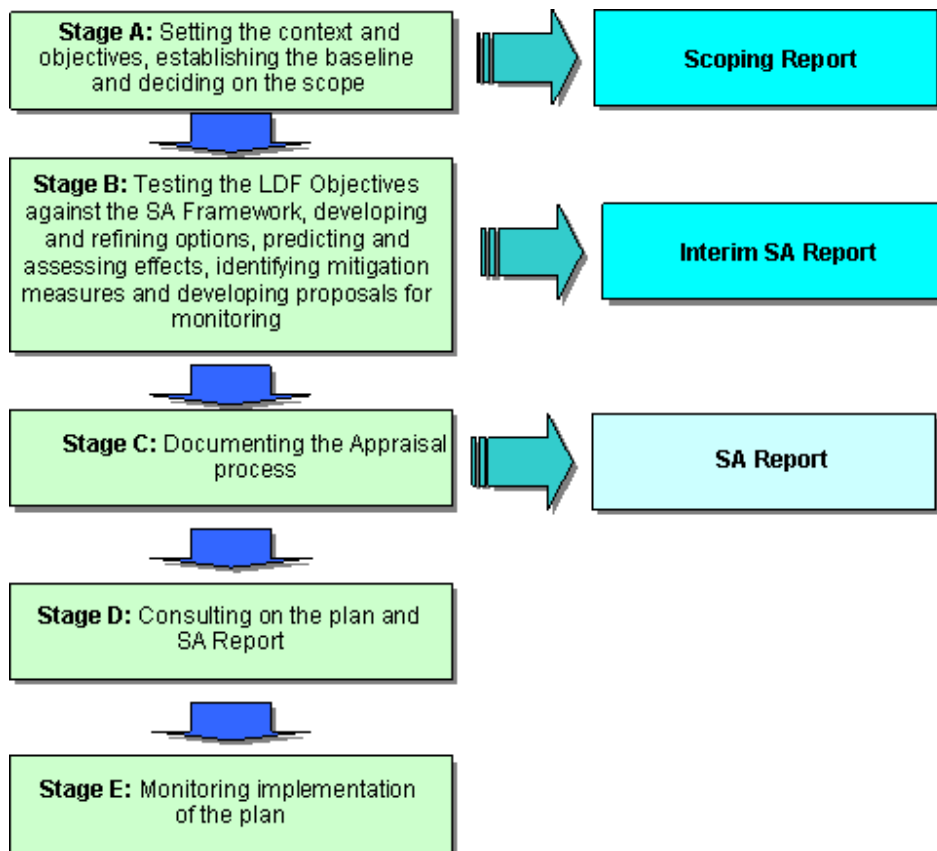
**Stage A:** Setting the context and objectives, establishing the baseline and deciding on the scope

**Scoping Report**

**Stage B:** Testing the LDF Objectives against the SA Framework, developing and refining options, predicting and assessing effects, identifying mitigation measures and developing proposals for monitoring

**Interim SA Report**

**Stage C:** Documenting the Appraisal process

**SA Report**

**Stage D:** Consulting on the plan and SA Report

**Stage E:** Monitoring implementation of the plan